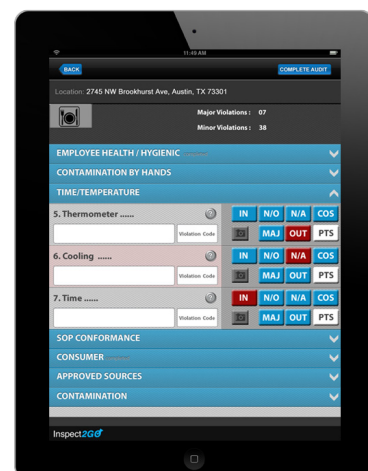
11:49 AM

BACK

COMPLETE AUDIT

Location: 2745 NW Brookhurst Ave, Austin, TX 73301

Major Violations : 07

Minor Violations : 38

EMPLOYEE HEALTH / HYGIENIC

CONTAMINATION BY HANDS

TIME/TEMPERATURE

5. Thermometer ......

IN N/O N/A COS

Violation Code

MAJ OUT PTS

6. Cooling ......

IN N/O N/A COS

Violation Code

MAJ OUT PTS

7. Time ......

IN N/O N/A COS

Violation Code

MAJ OUT PTS

SOP CONFORMANCE

CONSUMER

APPROVED SOURCES

CONTAMINATION

Inspect2GO